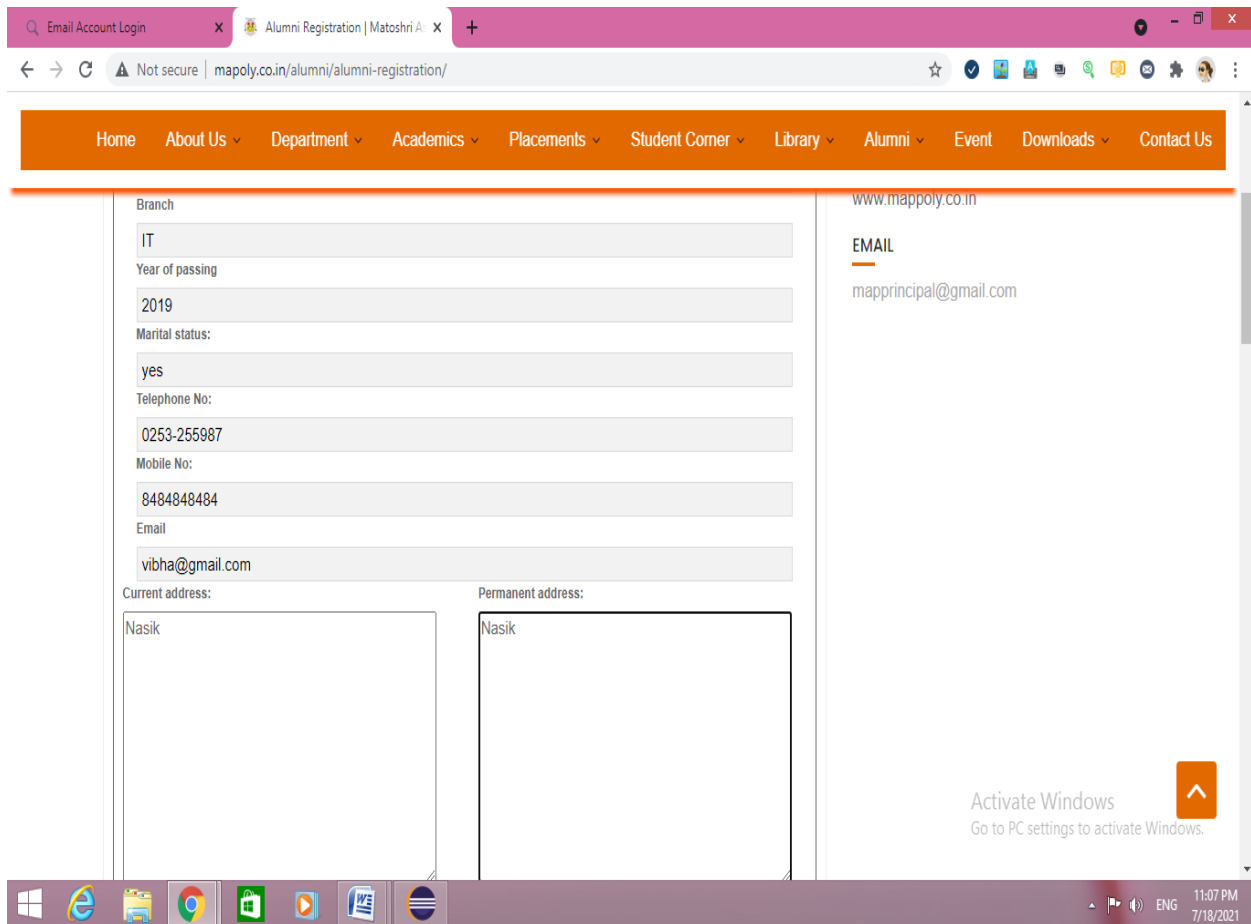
Email Account Login
Alumni Registration | Matoshri A

Not secure | mapoly.co.in/alumni/alumni-registration/

Home About Us Department Academics Placements Student Corner Library Alumni Event Downloads Contact Us

Branch
IT
Year of passing
2019
Marital status:
yes
Telephone No:
0253-255987
Mobile No:
8484848484
Email
vibha@gmail.com
Current address:
Nasik
Permanent address:
Nasik

www.mappoly.co.in
EMAIL
mapprincipal@gmail.com

Activate Windows
Go to PC settings to activate Windows.

ENG 11:07 PM 7/18/2021